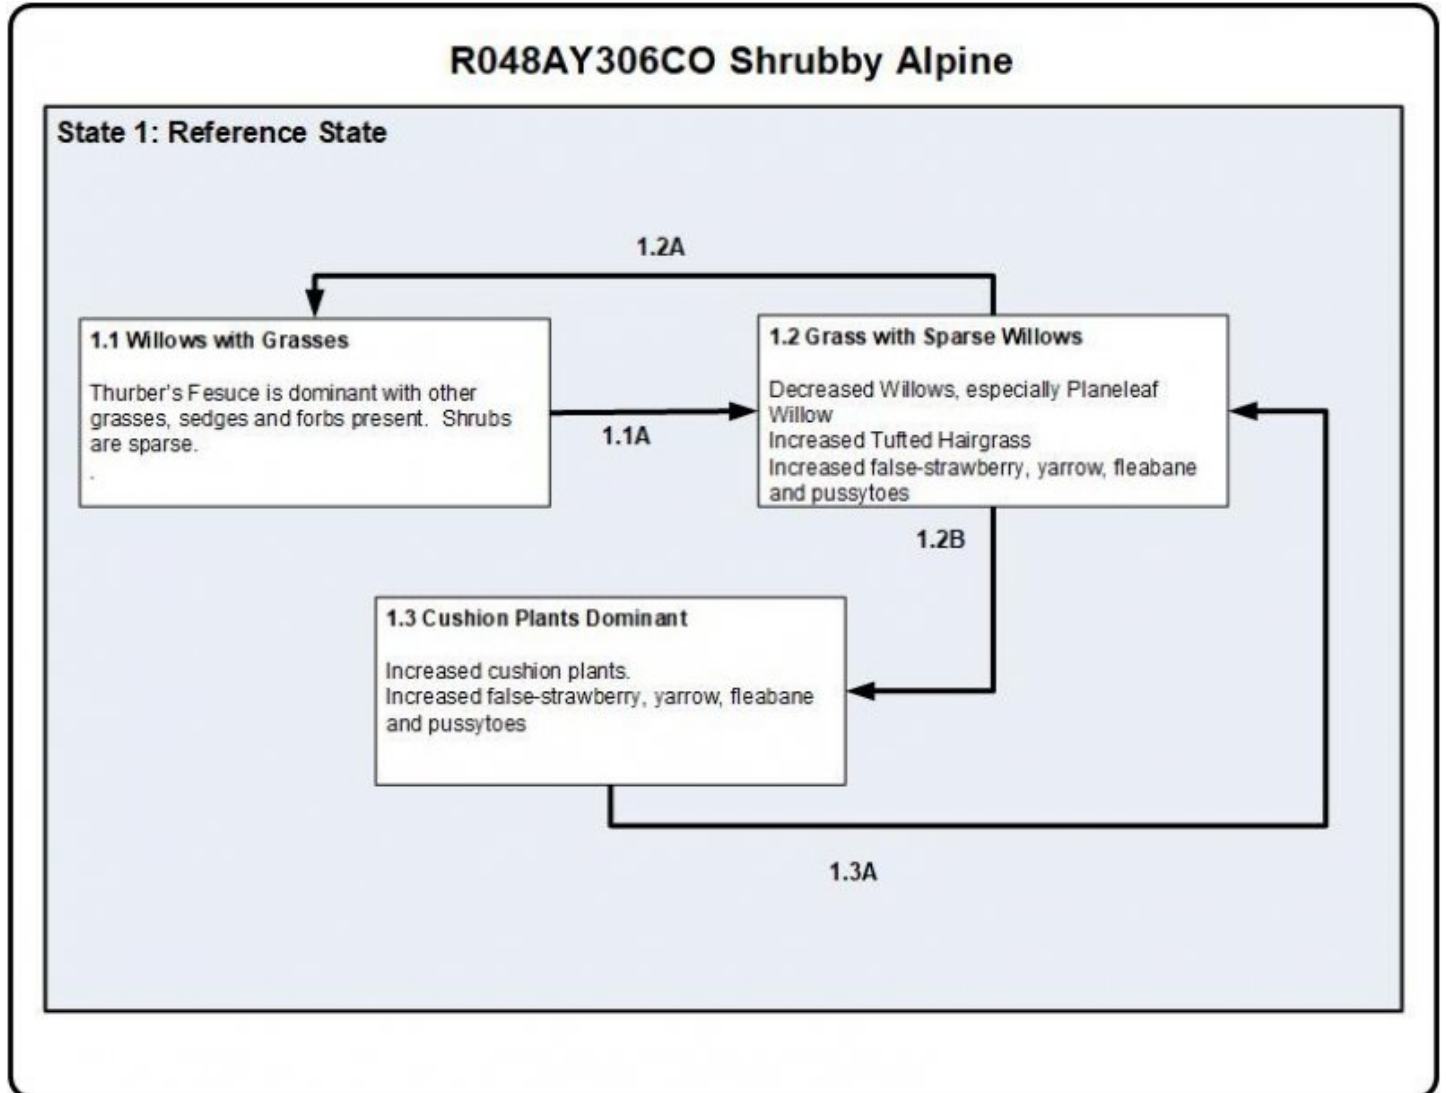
R048AY306CO Shrubby Alpine

State 1: Reference State

1.2A

1.1 Willows with Grasses

Thurber's Fesuce is dominant with other grasses, sedges and forbs present. Shrubs are sparse.
.

1.1A

1.2 Grass with Sparse Willows

Decreased Willows, especially Planeleaf Willow
Increased Tufted Hairgrass
Increased false-strawberry, yarrow, fleabane and pussytoes

1.2B

1.3 Cushion Plants Dominant

Increased cushion plants.
Increased false-strawberry, yarrow, fleabane and pussytoes

1.3A